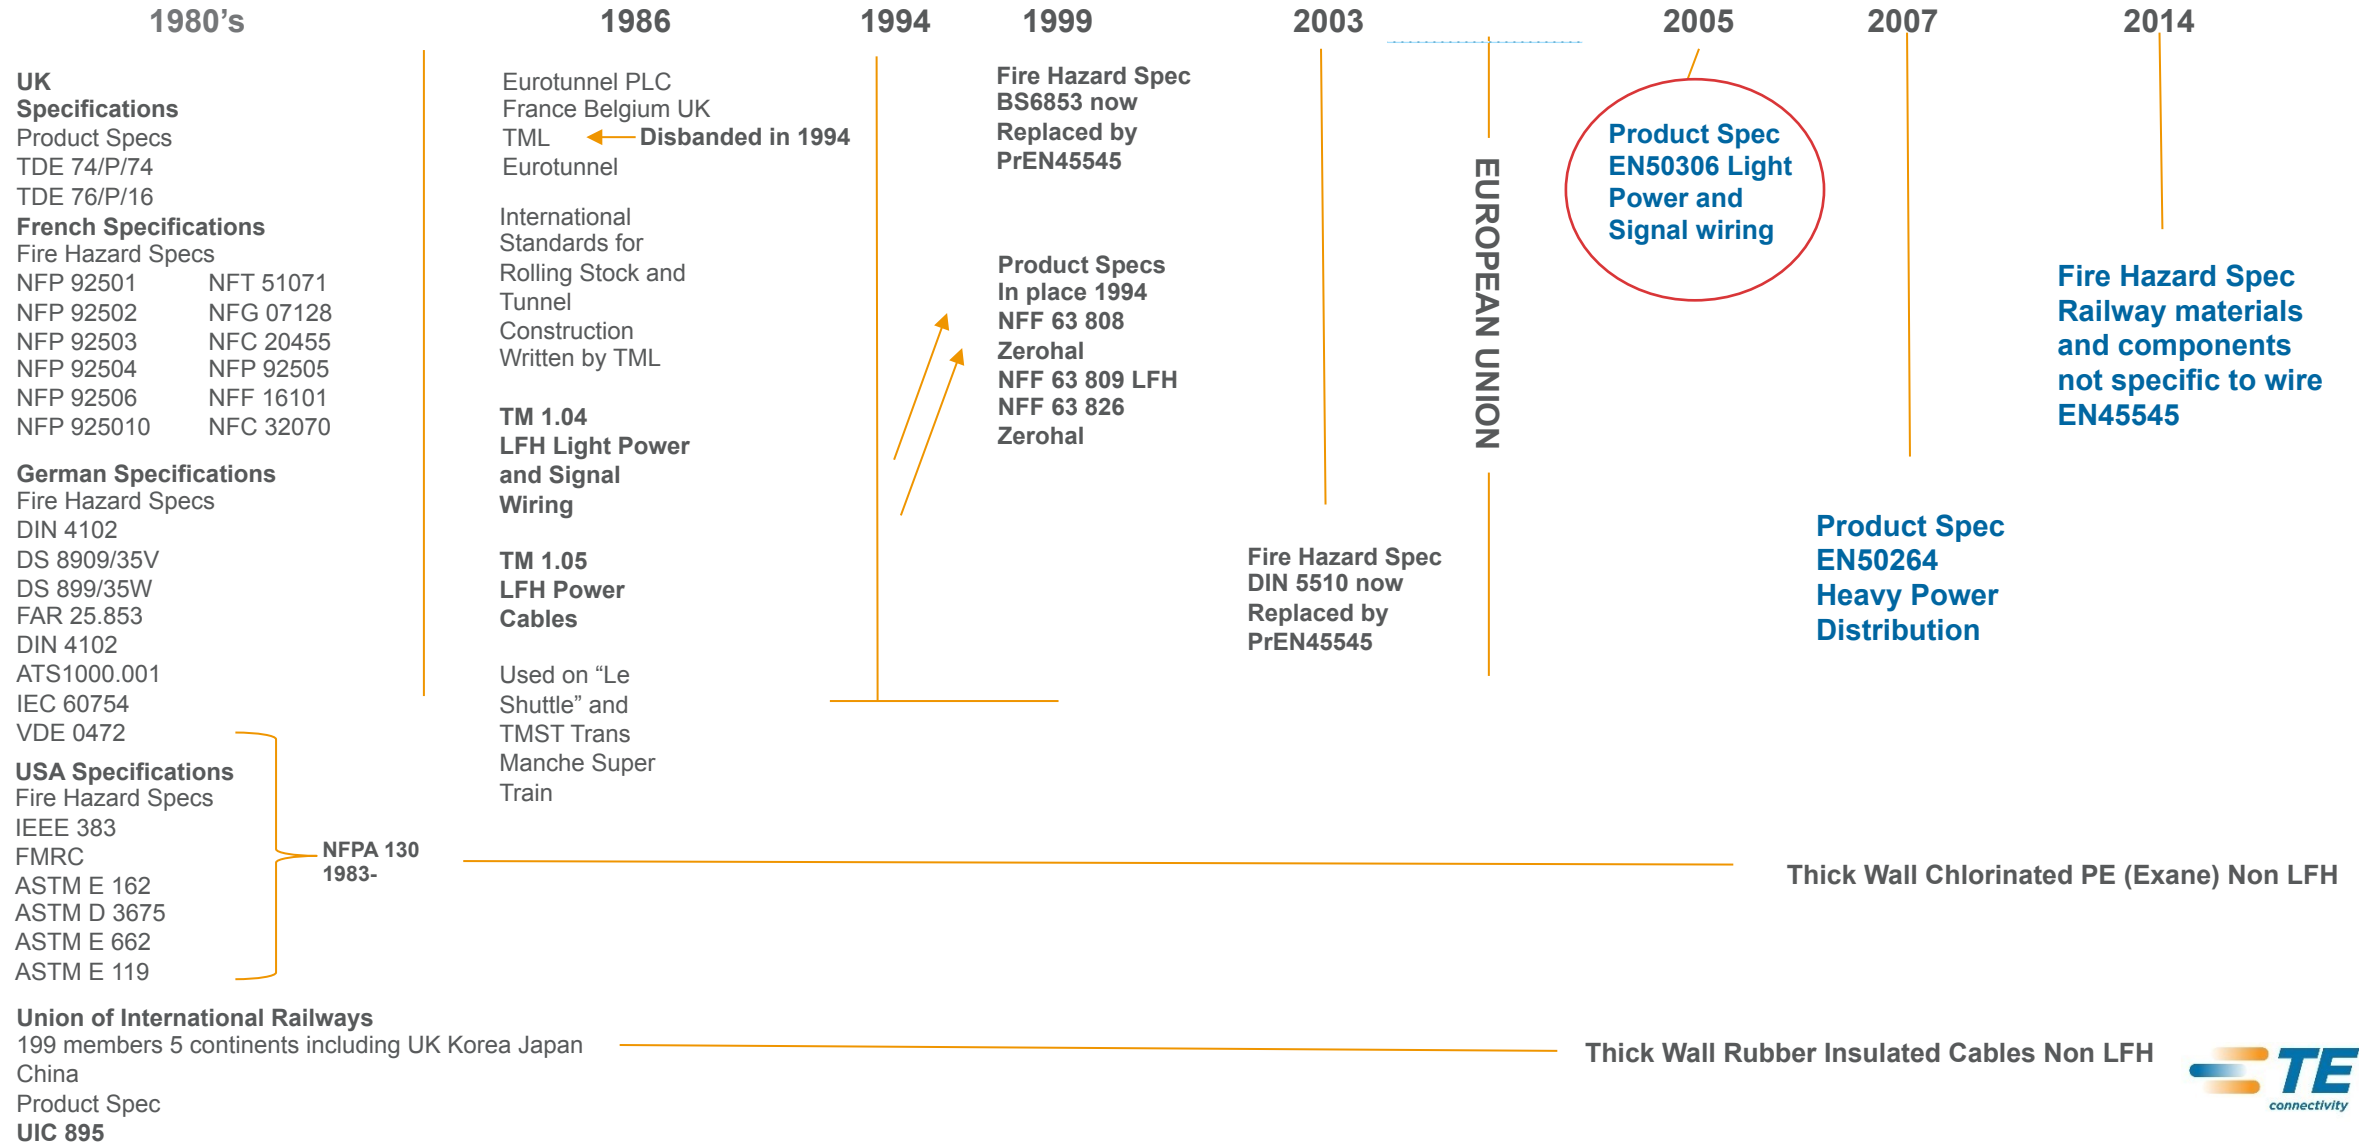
1980's

UK Specifications
Product Specs
TDE 74/P/74
TDE 76/P/16
French Specifications
Fire Hazard Specs
NFP 92501
NFP 92502
NFP 92503
NFP 92504
NFP 92506
NFP 925010

NFT 51071
NFG 07128
NFC 20455
NFP 92505
NFF 16101
NFC 32070

German Specifications
Fire Hazard Specs
DIN 4102
DS 8909/35V
DS 899/35W
FAR 25.853
DIN 4102
ATS1000.001
IEC 60754
VDE 0472

USA Specifications
Fire Hazard Specs
IEEE 383
FMRC
ASTM E 162
ASTM D 3675
ASTM E 662
ASTM E 119

NFPA 130
1983-

Union of International Railways
199 members 5 continents including UK Korea Japan China
Product Spec
UIC 895

1986

Eurotunnel PLC
France Belgium UK
TML Disbanded in 1994
Eurotunnel

International Standards for Rolling Stock and Tunnel Construction Written by TML

TM 1.04
LFH Light Power and Signal Wiring

TM 1.05
LFH Power Cables

Used on "Le Shuttle" and TMST Trans Manche Super Train

1994

1999

Fire Hazard Spec
BS6853 now
Replaced by
PrEN45545

Product Specs
In place 1994
NFF 63 808
Zerohal
NFF 63 809 LFH
NFF 63 826
Zerohal

2003

Fire Hazard Spec
DIN 5510 now
Replaced by
PrEN45545

EUROPEAN UNION

2005

Product Spec
EN50306 Light
Power and
Signal wiring

2007

Product Spec
EN50264
Heavy Power
Distribution

2014

Fire Hazard Spec
Railway materials
and components
not specific to wire
EN45545

Thick Wall Chlorinated PE (Exane) Non LFH

Thick Wall Rubber Insulated Cables Non LFH

TE
connectivity